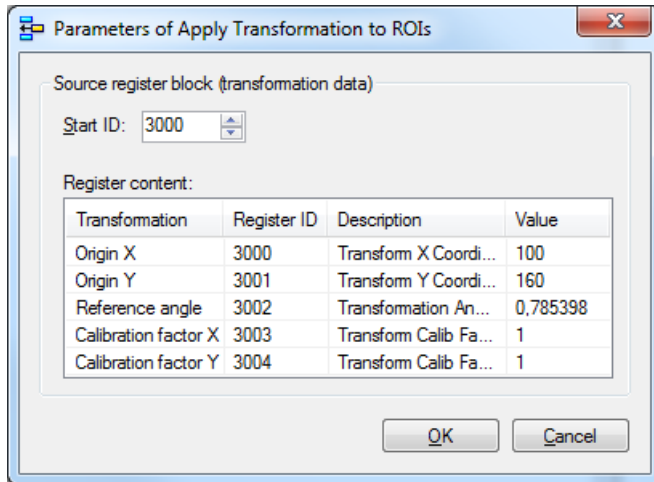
Parameters of Apply Transformation to ROIs

Source register block (transformation data)

Start ID: 3000

Register content:

| Transformation | Register ID | Description | Value |
|---|---|---|---|
| Origin X | 3000 | Transform X Coordi... | 100 |
| Origin Y | 3001 | Transform Y Coordi... | 160 |
| Reference angle | 3002 | Transformation An... | 0,785398 |
| Calibration factor X | 3003 | Transform Calib Fa... | 1 |
| Calibration factor Y | 3004 | Transform Calib Fa... | 1 |

OK Cancel